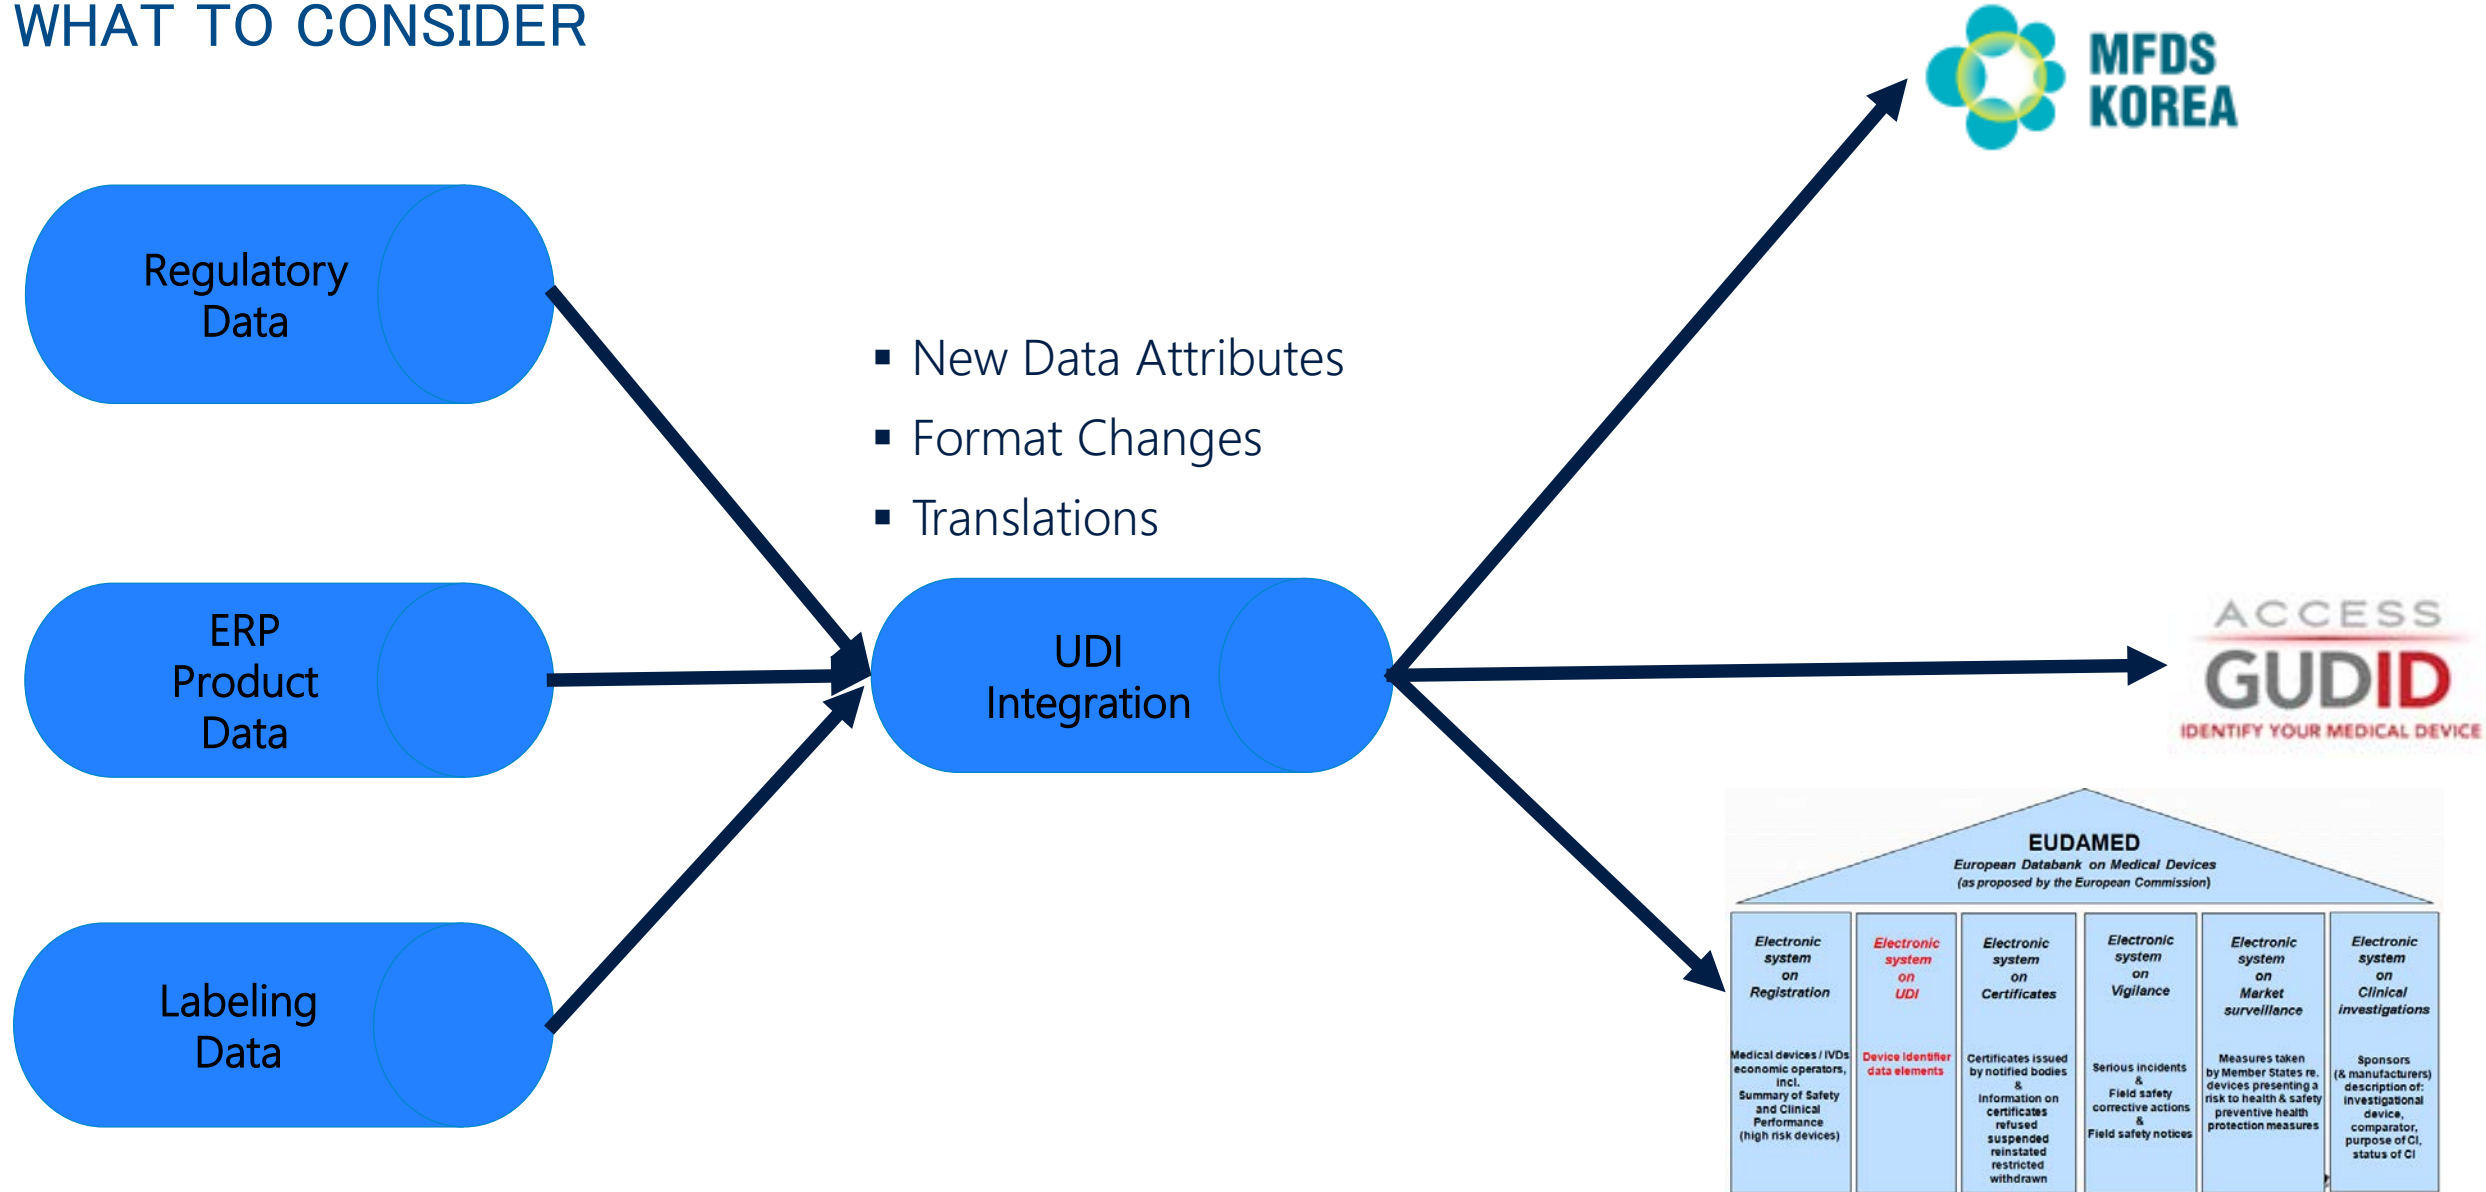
WHAT TO CONSIDER

Regulatory Data

ERP Product Data

Labeling Data

▪ New Data Attributes
▪ Format Changes
▪ Translations

UDI Integration

MFDS KOREA

ACCESS GUDID IDENTIFY YOUR MEDICAL DEVICE

EUDAMED
European Databank on Medical Devices
(as proposed by the European Commission)

| Electronic system on Registration | Electronic system on UDI | Electronic system on Certificates | Electronic system on Vigilance | Electronic system on Market surveillance | Electronic system on Clinical investigations |
|---|---|---|---|---|---|
| Medical devices / IVDs economic operators, incl. Summary of Safety and Clinical Performance (high risk devices) | Device identifier data elements | Certificates issued by notified bodies & Information on certificates refused suspended reinstated restricted withdrawn | Serious incidents & Field safety corrective actions & Field safety notices | Measures taken by Member States re. devices presenting a risk to health & safety preventive health protection measures | Sponsors (& manufacturers) description of: investigational device, comparator, purpose of CI, status of CI |